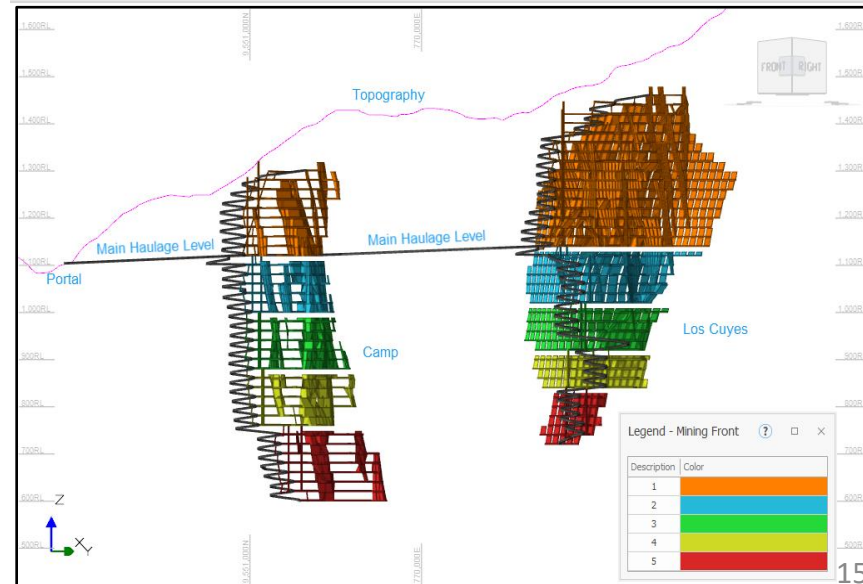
1,600RL
1,500RL
1,400RL
1,300RL
1,200RL
1,100RL
1,000RL
900RL
800RL
700RL
600RL
500RL

9,551,000N
770,000E

1,600RL
1,500RL
1,400RL
1,300RL
1,200RL
1,100RL
1,000RL
900RL
800RL
700RL
600RL
500RL

FRONT RIGHT

Topography

Main Haulage Level

Main Haulage Level

Portal

Camp

Los Cuyes

Z
Y

9,551,000N
770,000E

Legend - Mining Front ? □ ×

| Description | Color |
|---|---|
| 1 | |
| 2 | |
| 3 | |
| 4 | |
| 5 | |

15